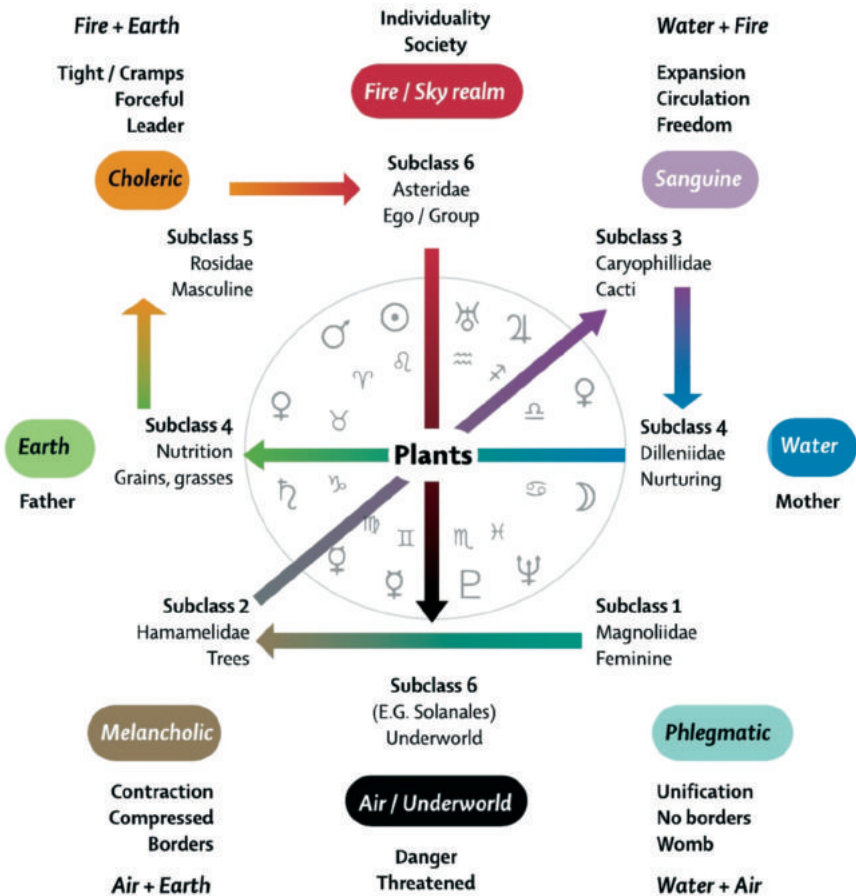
Fire + Earth

Tight / Cramps
Forceful
Leader

Choleric

Individuality
Society

Fire / Sky realm

Subclass 6
Asteridae
Ego / Group

Water + Fire

Expansion
Circulation
Freedom

Sanguine

Subclass 5
Rosidae
Masculine

Subclass 3
Caryophillidae
Cacti

Earth

Father

Subclass 4
Nutrition
Grains, grasses

Plants

Subclass 4
Dilleniidae
Nurturing

Water

Mother

Subclass 2
Hamamelidae
Trees

Subclass 1
Magnoliidae
Feminine

Subclass 6
(E.G. Solanales)
Underworld

Melancholic

Contraction
Compressed
Borders

Air + Earth

Air / Underworld

Danger
Threatened

Phlegmatic

Unification
No borders
Womb

Water + Air